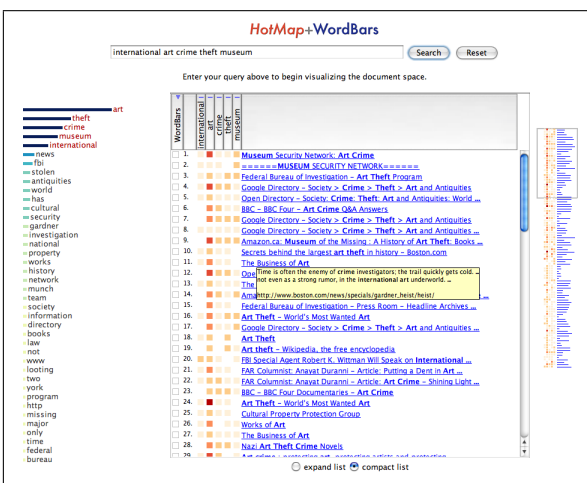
HotMap+WordBars

international art crime theft museum

Search Reset

Enter your query above to begin visualizing the document space.

art
theft
crime
museum
international
news
fbi
stolen
antiquities
world
has
cultural
security
gardner
investigation
national
property
works
history
network
munch
team
society
information
directory
books
law
not
www
looting
two
york
program
http
missing
major
only
time
federal
bureau

WordBars | international | art | crime | theft | museum

1. Museum Security Network: Art Crime
2. ======MUSEUM SECURITY NETWORK======
3. Federal Bureau of Investigation – Art Theft Program
4. Google Directory – Society > Crime > Theft > Art and Antiquities
5. Open Directory – Society: Crime: Theft: Art and Antiquities: World ...
6. BBC – BBC Four – Art Crime Q&A Answers
7. Google Directory – Society > Crime > Theft > Art and Antiquities
8. Google Directory – Society > Crime > Theft > Art and Antiquities
9. Amazon.ca: Museum of the Missing : A History of Art Theft: Books ...
10. Secrets behind the largest art theft in history – Boston.com
11. The Business of Art
12. Ope Time is often the enemy of crime investigators: the trail quickly gets cold. ...
13. The not even as a strong rumor, in the international art underworld. ...
14. Ama http://www.boston.com/news/specials/gardner_heist/heist/
15. Federal Bureau of Investigation – Press Room – Headline Archives ...
16. Art Theft – World's Most Wanted Art
17. Google Directory – Society > Crime > Theft > Art and Antiquities
18. Art Theft
19. Art theft – Wikipedia, the free encyclopedia
20. FBI Special Agent Robert K. Wittman Will Speak on International ...
21. FAR Columnist: Anayat Duranni – Article: Putting a Dent in Art ...
22. FAR Columnist: Anayat Duranni – Article: Art Crime – Shining Light ...
23. BBC – BBC Four Documentaries – Art Crime
24. Art Theft – World's Most Wanted Art
25. Cultural Property Protection Group
26. Works of Art
27. The Business of Art
28. Nazi Art Theft Crime Novels
29. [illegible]

expand list compact list